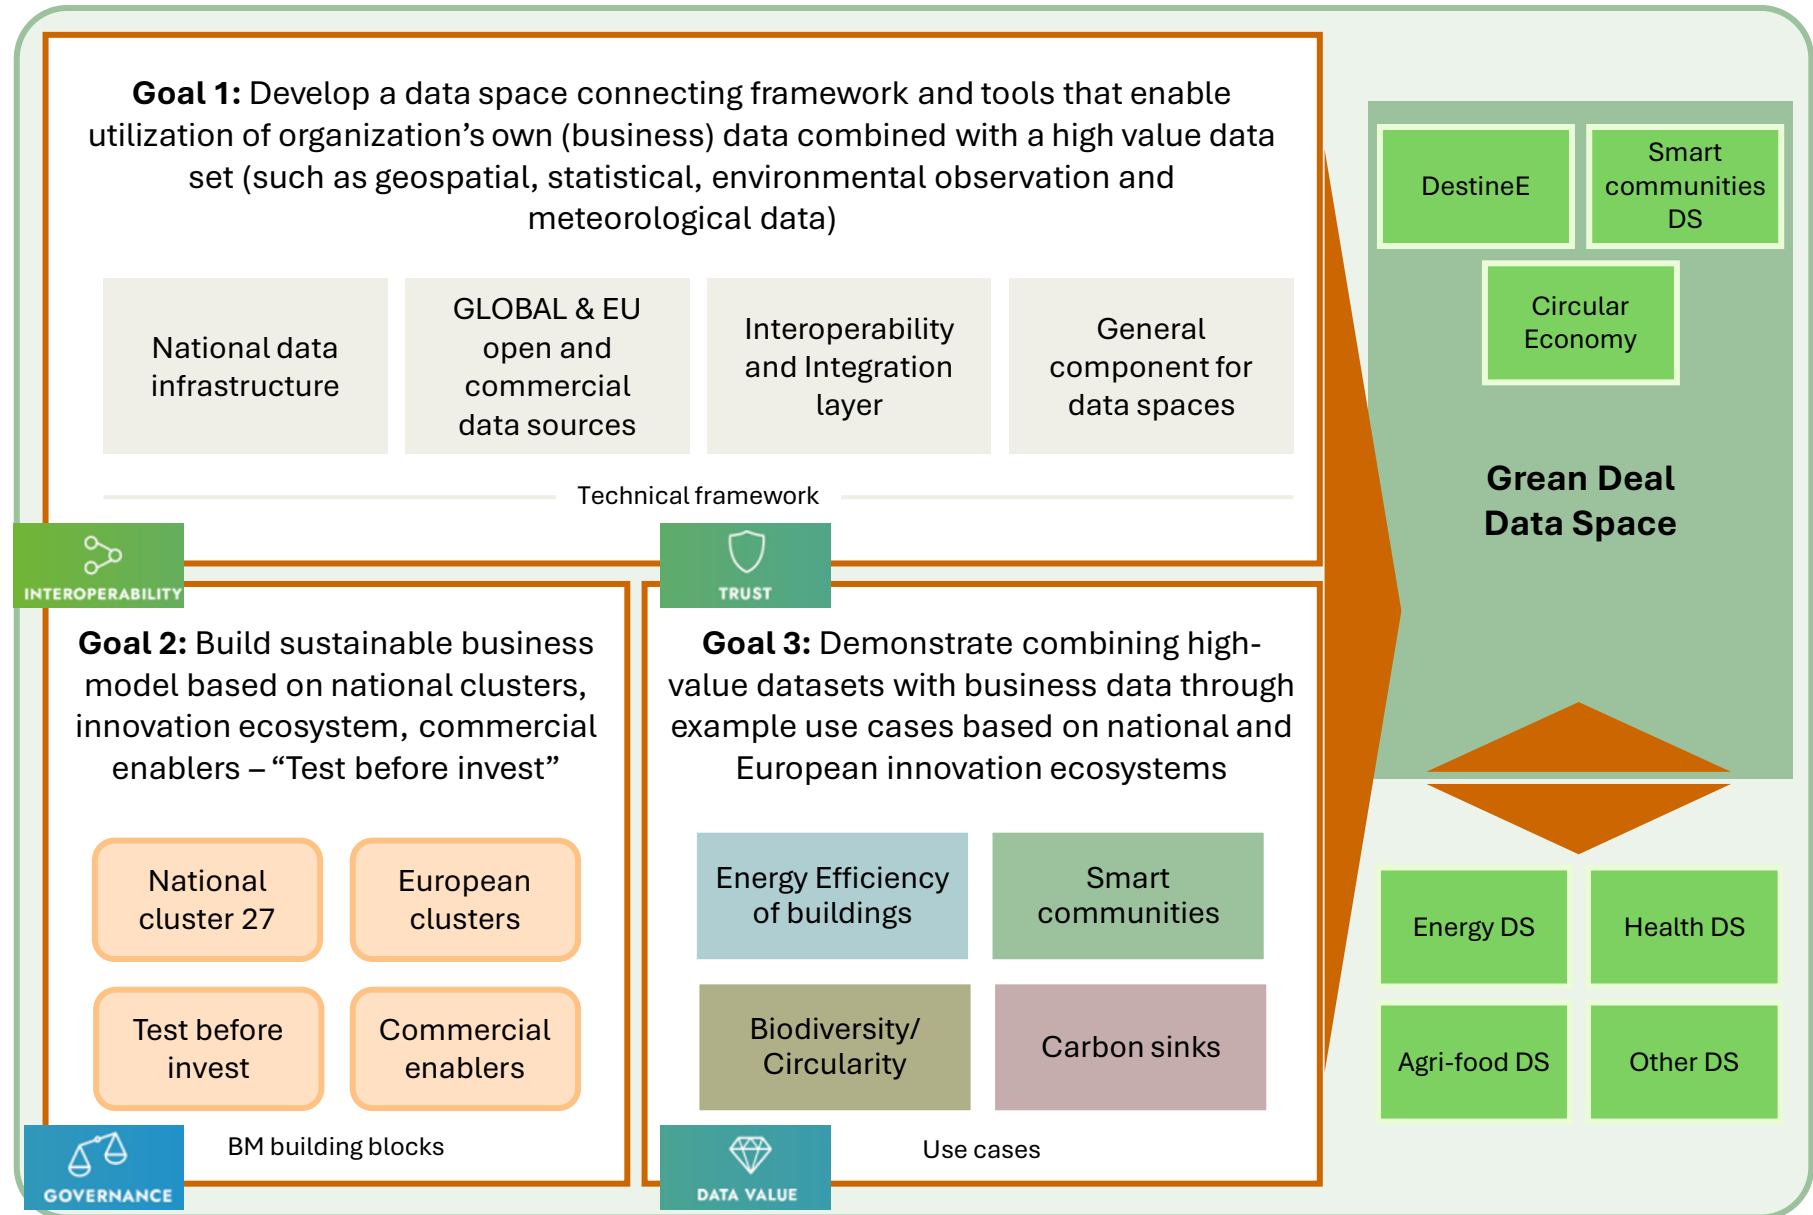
**Goal 1:** Develop a data space connecting framework and tools that enable utilization of organization’s own (business) data combined with a high value data set (such as geospatial, statistical, environmental observation and meteorological data)

National data infrastructure

GLOBAL & EU open and commercial data sources

Interoperability and Integration layer

General component for data spaces

Technical framework

INTEROPERABILITY

TRUST

**Goal 2:** Build sustainable business model based on national clusters, innovation ecosystem, commercial enablers – “Test before invest”

National cluster 27

European clusters

Test before invest

Commercial enablers

GOVERNANCE

BM building blocks

**Goal 3:** Demonstrate combining high-value datasets with business data through example use cases based on national and European innovation ecosystems

Energy Efficiency of buildings

Smart communities

Biodiversity/ Circularity

Carbon sinks

DATA VALUE

Use cases

DestineE

Smart communities DS

Circular Economy

**Grean Deal Data Space**

Energy DS

Health DS

Agri-food DS

Other DS